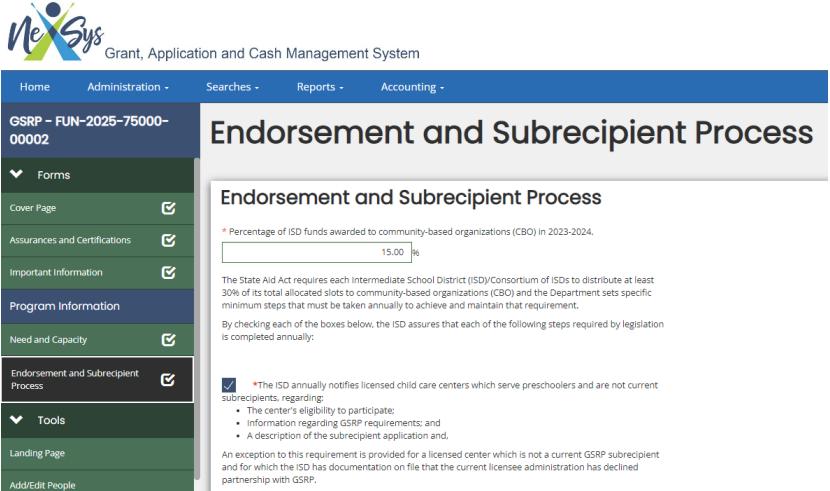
NeXSys
Grant, Application and Cash Management System

Home
Administration ▾
Searches ▾
Reports ▾
Accounting ▾

GSRP - FUN-2025-75000-00002

Forms
Cover Page
Assurances and Certifications
Important Information
Program Information
Need and Capacity
Endorsement and Subrecipient Process
Tools
Landing Page
Add/Edit People

Endorsement and Subrecipient Process

Endorsement and Subrecipient Process

* Percentage of ISD funds awarded to community-based organizations (CBO) in 2023-2024.

15.00 %

The State Aid Act requires each Intermediate School District (ISD)/Consortium of ISDs to distribute at least 30% of its total allocated slots to community-based organizations (CBO) and the Department sets specific minimum steps that must be taken annually to achieve and maintain that requirement.

By checking each of the boxes below, the ISD assures that each of the following steps required by legislation is completed annually:

*The ISD annually notifies licensed child care centers which serve preschoolers and are not current subrecipients, regarding:
• The center's eligibility to participate;
• Information regarding GSRP requirements; and
• A description of the subrecipient application and,

An exception to this requirement is provided for a licensed center which is not a current GSRP subrecipient and for which the ISD has documentation on file that the current licensee administration has declined partnership with GSRP.